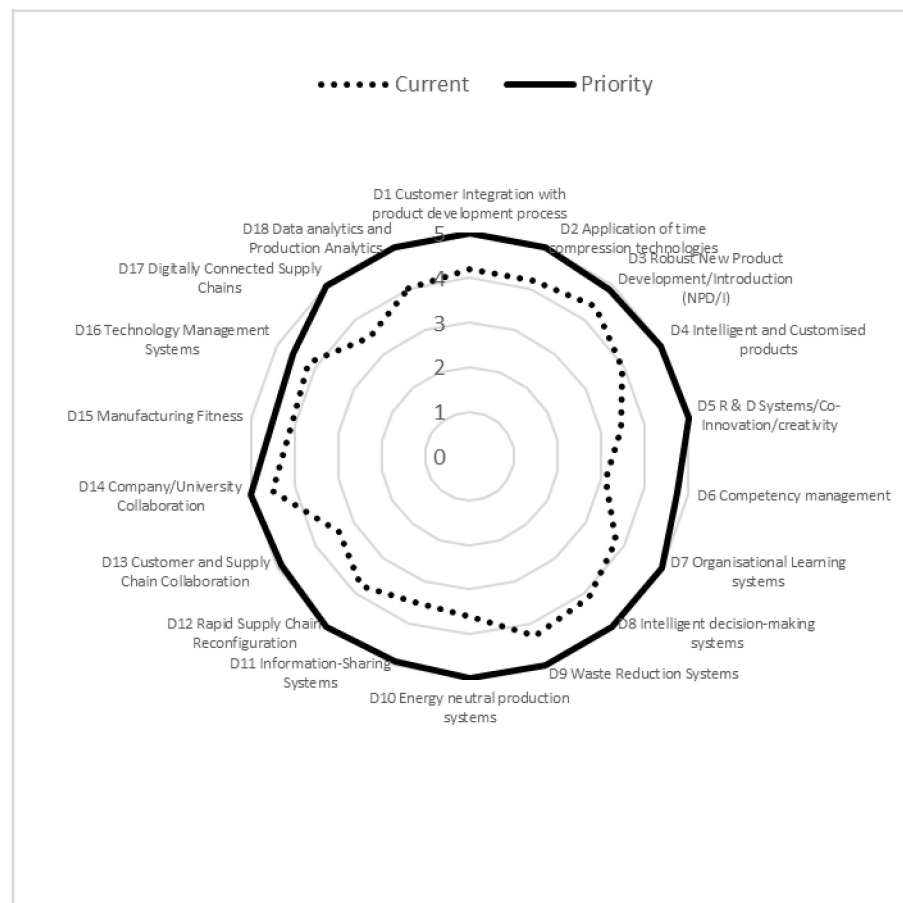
Current Priority

D1 Customer Integration with product development process

D2 Application of time compression technologies

D3 Robust New Product Development/Introduction (NPD/I)

D4 Intelligent and Customised products

D5 R & D Systems/Co-Innovation/creativity

D6 Competency management

D7 Organisational Learning systems

D8 Intelligent decision-making systems

D9 Waste Reduction Systems

D10 Energy neutral production systems

D11 Information-Sharing Systems

D12 Rapid Supply Chain Reconfiguration

D13 Customer and Supply Chain Collaboration

D14 Company/University Collaboration

D15 Manufacturing Fitness

D16 Technology Management Systems

D17 Digitally Connected Supply Chains

D18 Data analytics and Production Analytics

5
4
3
2
1
0